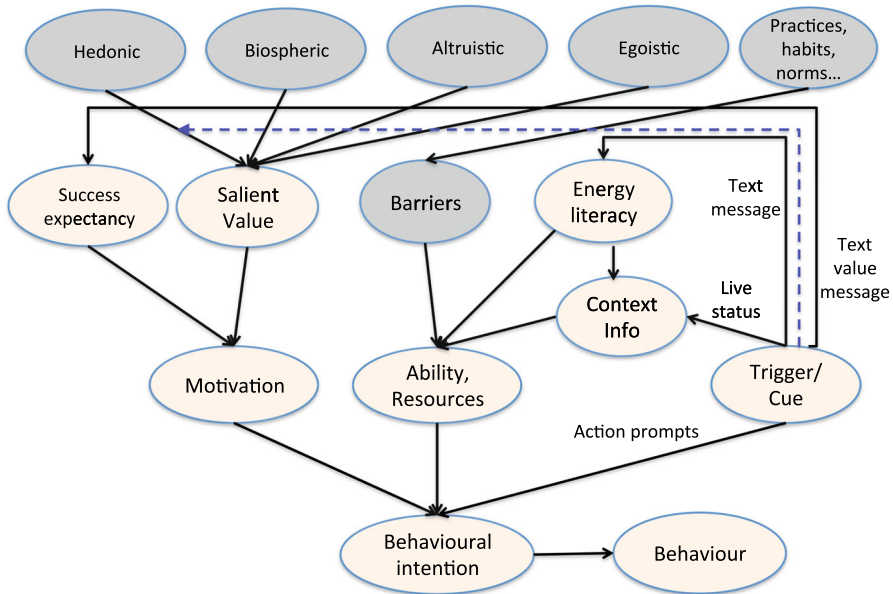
Hedonic

Biospheric

Altruistic

Egoistic

Practices, habits, norms…

Success expectancy

Salient Value

Barriers

Energy literacy

Text message

Text value message

Context Info

Live status

Motivation

Ability, Resources

Trigger/ Cue

Action prompts

Behavioural intention

Behaviour